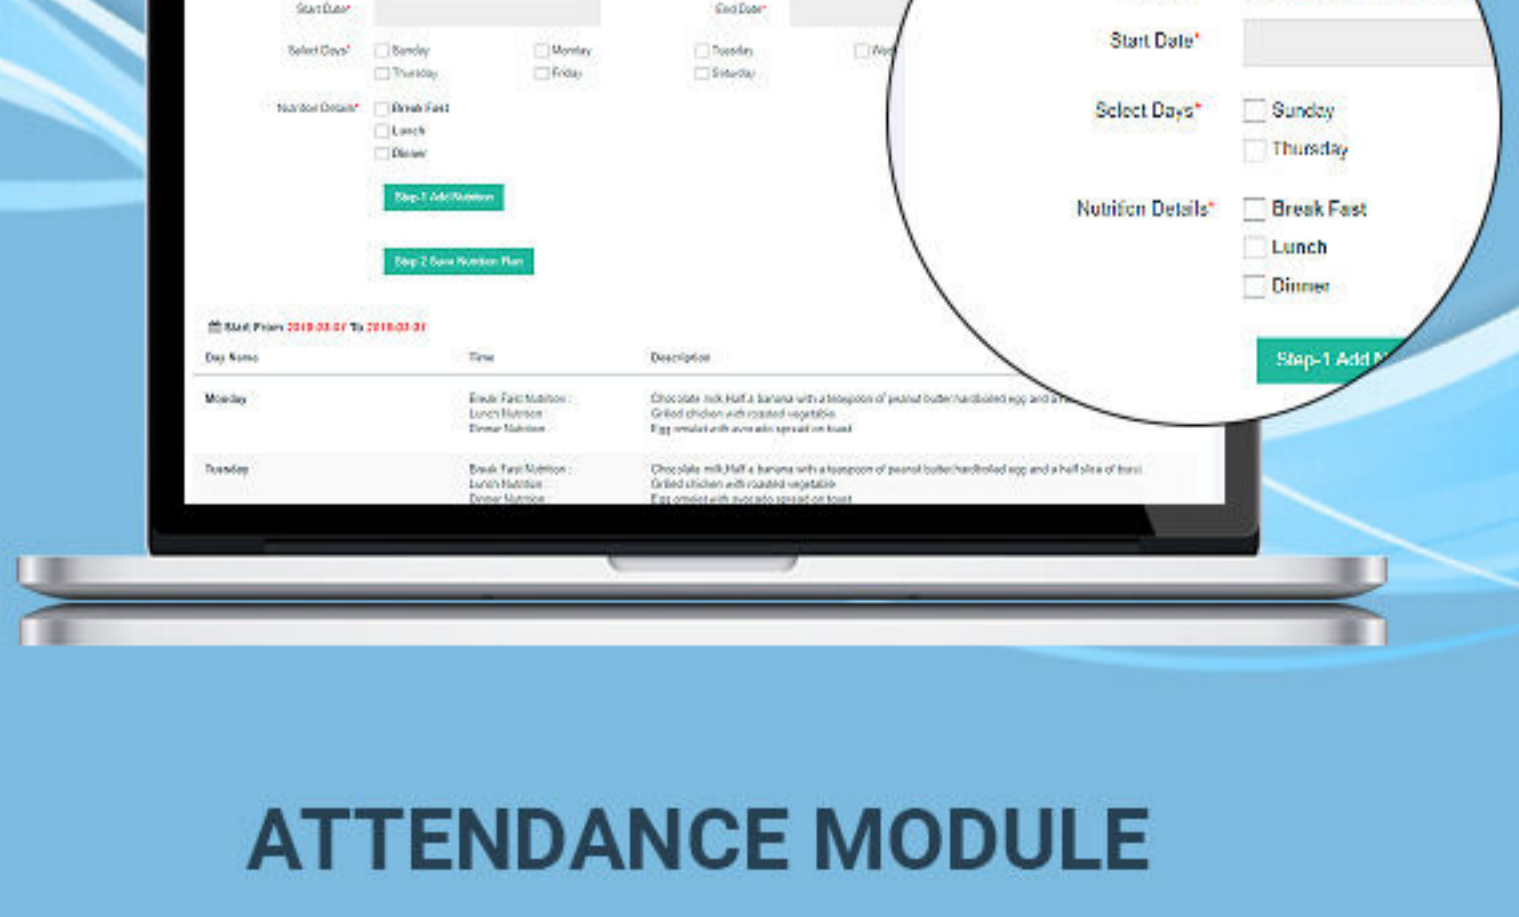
Start Date*

End Date*

Select Days*

Sunday

Monday

Tuesday

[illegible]

Thursday

Friday

Saturday

Nutrition Details*

Break Fast

Lunch

Dinner

Step-1 Add Nutrition

Step-2 Save Nutrition Plan

Start From 2018-03-01 To 2018-03-31

| Day Name | Time | Description |
|---|---|---|
| Monday | Break Fast Nutrition : Lunch Nutrition : Dinner Nutrition : | Chocolate milk,Half a banana with a teaspoon of peanut butter,hardboiled egg and a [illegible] Grilled chicken with roasted vegetable Egg omelet with avocado spread on toast |
| Tuesday | Break Fast Nutrition : Lunch Nutrition : Dinner Nutrition : | Chocolate milk,Half a banana with a teaspoon of peanut butter,hardboiled egg and a half slice of toast Grilled chicken with roasted vegetable Egg omelet with avocado spread on toast |

Start Date*

Select Days*

Sunday

Thursday

Nutrition Details*

Break Fast

Lunch

Dinner

Step-1 Add N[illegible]

ATTENDANCE MODULE